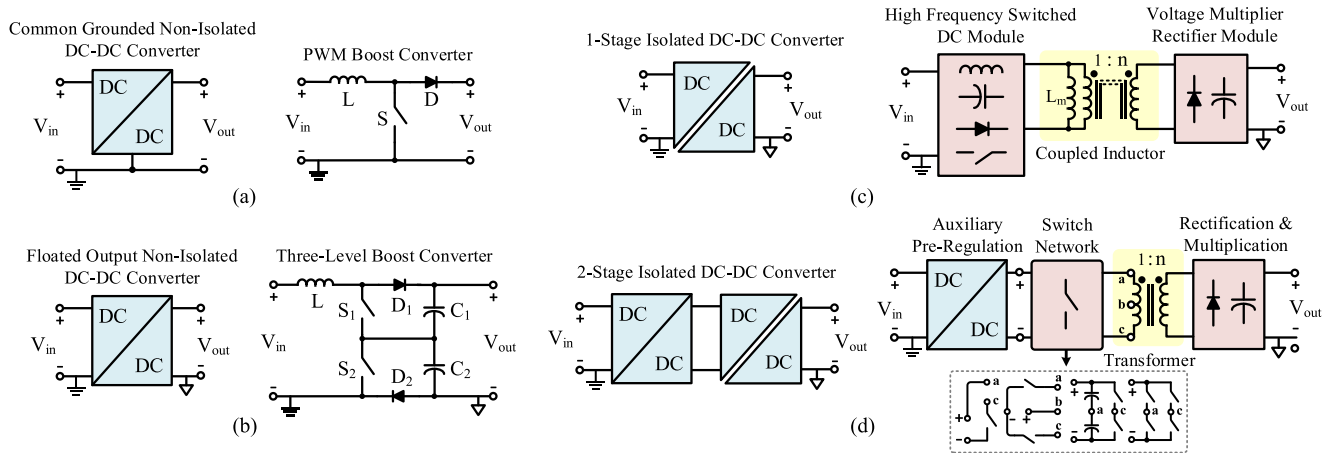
Common Grounded Non-Isolated DC-DC Converter

DC

DC

+

-

$V_{in}$

+

-

$V_{out}$

PWM Boost Converter

L

D

S

+

-

$V_{in}$

+

-

$V_{out}$

(a)

Floated Output Non-Isolated DC-DC Converter

DC

DC

+

-

$V_{in}$

+

-

$V_{out}$

Three-Level Boost Converter

L

$S_1$

$D_1$

$C_1$

$S_2$

$D_2$

$C_2$

+

-

$V_{in}$

+

-

$V_{out}$

(b)

1-Stage Isolated DC-DC Converter

DC

DC

+

-

$V_{in}$

+

-

$V_{out}$

2-Stage Isolated DC-DC Converter

DC

DC

DC

DC

+

-

$V_{in}$

+

-

$V_{out}$

High Frequency Switched DC Module

Voltage Multiplier Rectifier Module

1 : n

$L_m$

+

-

$V_{in}$

+

-

$V_{out}$

Coupled Inductor

(c)

Auxiliary Pre-Regulation

Switch Network

Rectification & Multiplication

DC

DC

1 : n

a

b

c

+

-

$V_{in}$

+

-

$V_{out}$

Transformer

a

c

+

-

a

b

c

-

+

+

a

c

-

a

c

(d)